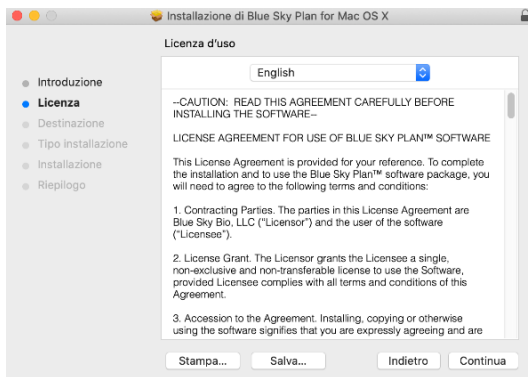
Installazione di Blue Sky Plan for Mac OS X

Licenza d'uso

Introduzione
Licenza
Destinazione
Tipo installazione
Installazione
Riepilogo

English

--CAUTION: READ THIS AGREEMENT CAREFULLY BEFORE INSTALLING THE SOFTWARE--

LICENSE AGREEMENT FOR USE OF BLUE SKY PLAN™ SOFTWARE

This License Agreement is provided for your reference. To complete the installation and to use the Blue Sky Plan™ software package, you will need to agree to the following terms and conditions:

1. Contracting Parties. The parties in this License Agreement are Blue Sky Bio, LLC ("Licensor") and the user of the software ("Licensee").

2. License Grant. The Licensor grants the Licensee a single, non-exclusive and non-transferable license to use the Software, provided Licensee complies with all terms and conditions of this Agreement.

3. Accession to the Agreement. Installing, copying or otherwise using the software signifies that you are expressly agreeing and are

Stampa... Salva... Indietro Continua